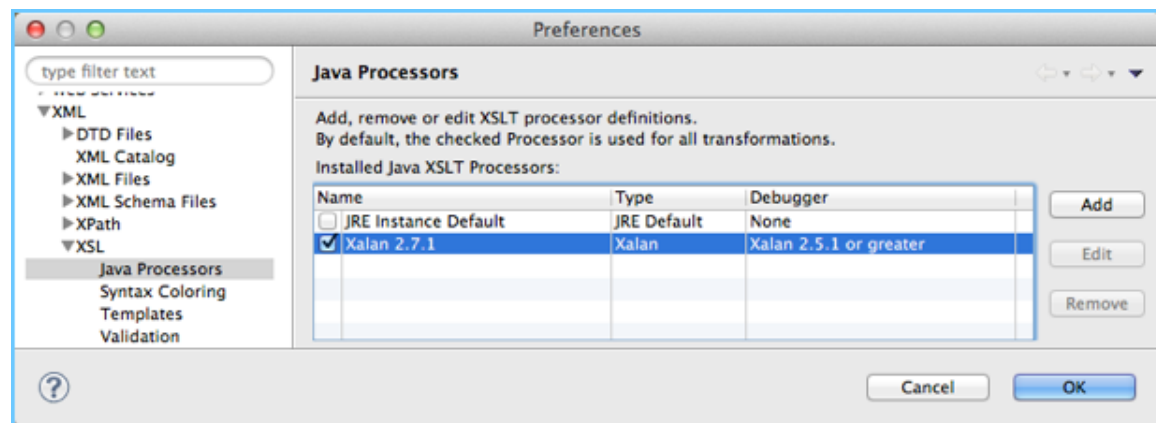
Preferences

type filter text

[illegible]
▼XML
▶DTD Files
XML Catalog
▶XML Files
▶XML Schema Files
▶XPath
▼XSL
Java Processors
Syntax Coloring
Templates
Validation

Java Processors

Add, remove or edit XSLT processor definitions.
By default, the checked Processor is used for all transformations.

Installed Java XSLT Processors:

| Name | Type | Debugger |
|---|---|---|
| JRE Instance Default | JRE Default | None |
| Xalan 2.7.1 | Xalan | Xalan 2.5.1 or greater |

Add
Edit
Remove

?

Cancel
OK